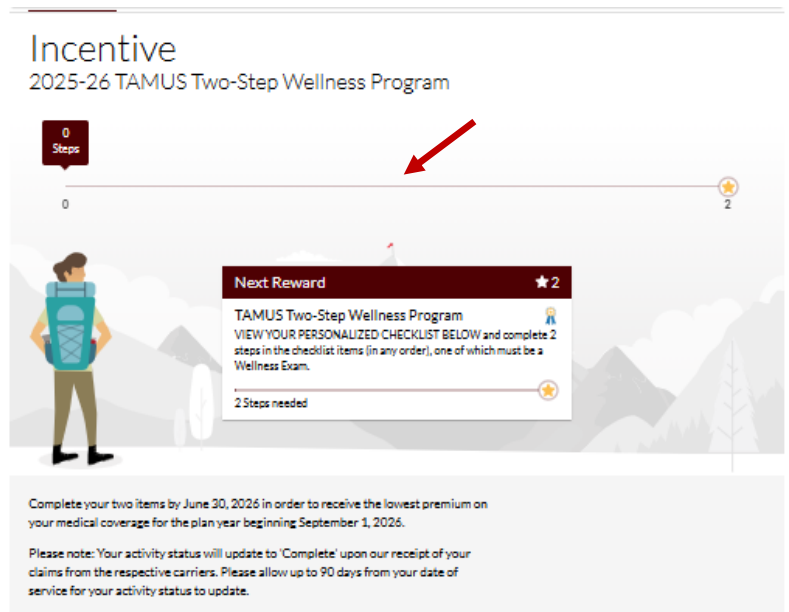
Incentive
2025-26 TAMUS Two-Step Wellness Program

0
Steps

0

2

Next Reward
2

TAMUS Two-Step Wellness Program
VIEW YOUR PERSONALIZED CHECKLIST BELOW and complete 2 steps in the checklist items (in any order), one of which must be a Wellness Exam.

2 Steps needed

Complete your two items by June 30, 2026 in order to receive the lowest premium on your medical coverage for the plan year beginning September 1, 2026.

Please note: Your activity status will update to 'Complete' upon our receipt of your claims from the respective carriers. Please allow up to 90 days from your date of service for your activity status to update.